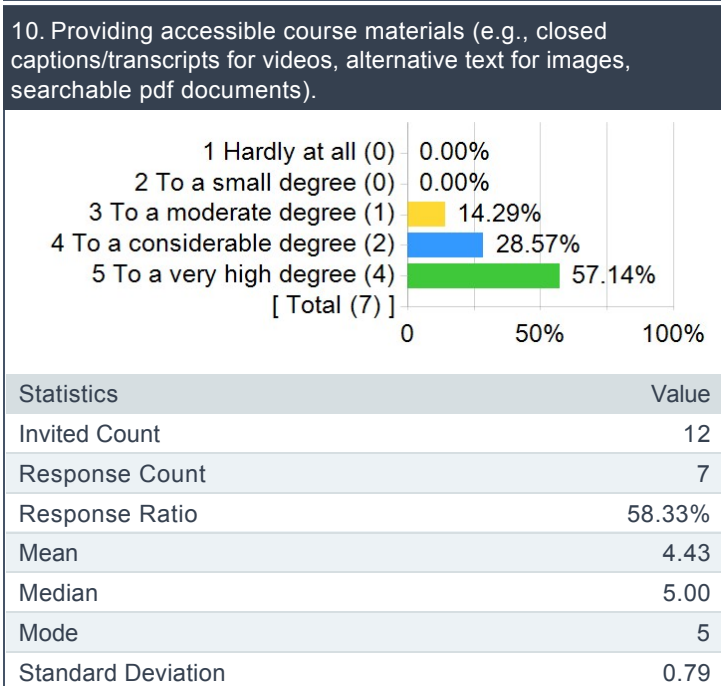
10. Providing accessible course materials (e.g., closed captions/transcripts for videos, alternative text for images, searchable pdf documents).

1 Hardly at all (0) 0.00%
2 To a small degree (0) 0.00%
3 To a moderate degree (1) 14.29%
4 To a considerable degree (2) 28.57%
5 To a very high degree (4) 57.14%
[ Total (7) ]
0 50% 100%

| Statistics | Value |
|---|---|
| Invited Count | 12 |
| Response Count | 7 |
| Response Ratio | 58.33% |
| Mean | 4.43 |
| Median | 5.00 |
| Mode | 5 |
| Standard Deviation | 0.79 |